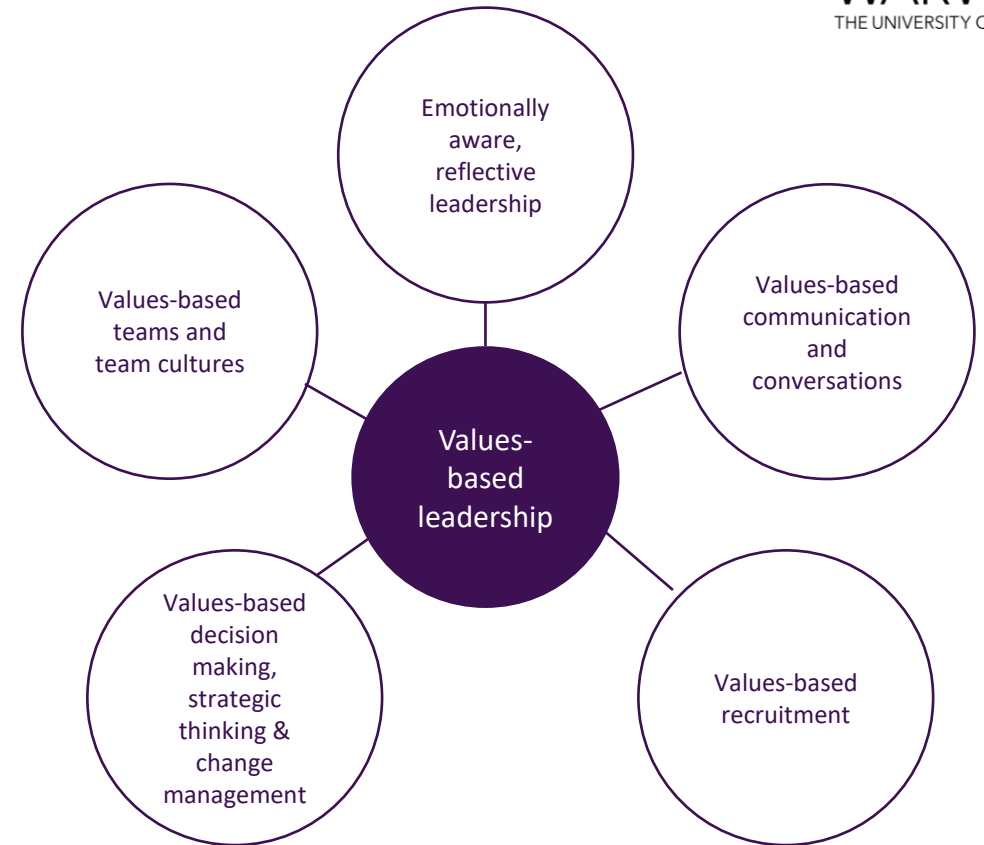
THE UNIVERSITY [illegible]

Emotionally aware, reflective leadership

Values-based teams and team cultures

Values-based communication and conversations

Values-based leadership

Values-based decision making, strategic thinking & change management

Values-based recruitment